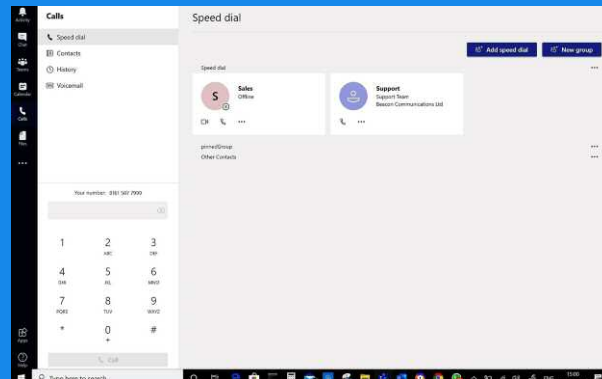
Activity
Chat
Teams
Calendar
Calls
Files
...
Apps
Help

Calls
Speed dial
Contacts
History
Voicemail

Your number: 0161 507 7900

1
2 ABC
3 DEF
4 GHI
5 JKL
6 MNO
7 PQRS
8 TUV
9 WXYZ
*
0 +
#
Call

Speed dial

Add speed dial
New group

Speed dial
...

S
Sales
Offline

Support
Support Team
Beacon Communications Ltd

pinnedGroup
...
Other Contacts
...

Type here to search
15:00